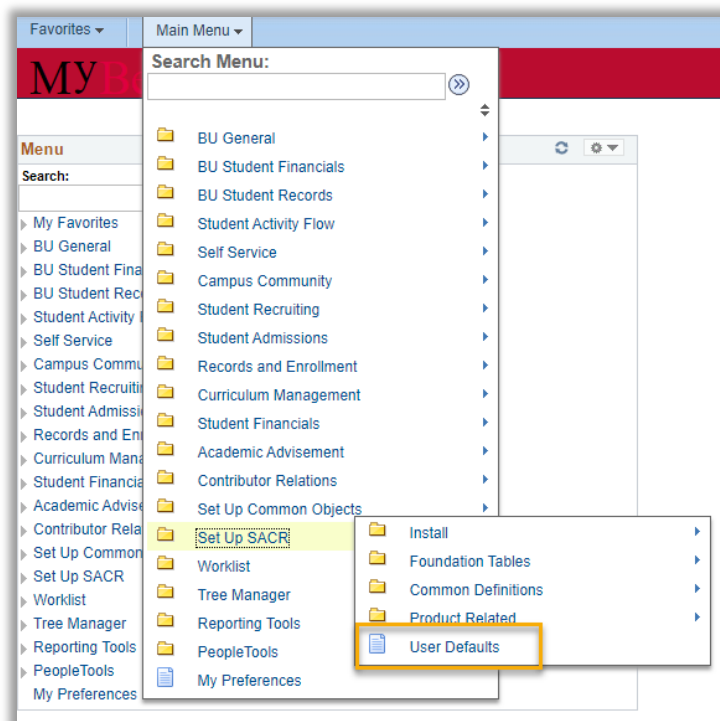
Favorites ▾ Main Menu ▾

MYB

Menu

Search:

My Favorites
BU General
BU Student Fina
BU Student Rec
Student Activity
Self Service
Campus Commu
Student Recruiti
Student Admissi
Records and En
Curriculum Mana
Student Financia
Academic Advise
Contributor Rela
Set Up Common
Set Up SACR
Worklist
Tree Manager
Reporting Tools
PeopleTools
My Preferences

Search Menu:

BU General
BU Student Financials
BU Student Records
Student Activity Flow
Self Service
Campus Community
Student Recruiting
Student Admissions
Records and Enrollment
Curriculum Management
Student Financials
Academic Advisement
Contributor Relations
Set Up Common Objects
Set Up SACR
Worklist
Tree Manager
Reporting Tools
PeopleTools
My Preferences

Install
Foundation Tables
Common Definitions
Product Related
User Defaults